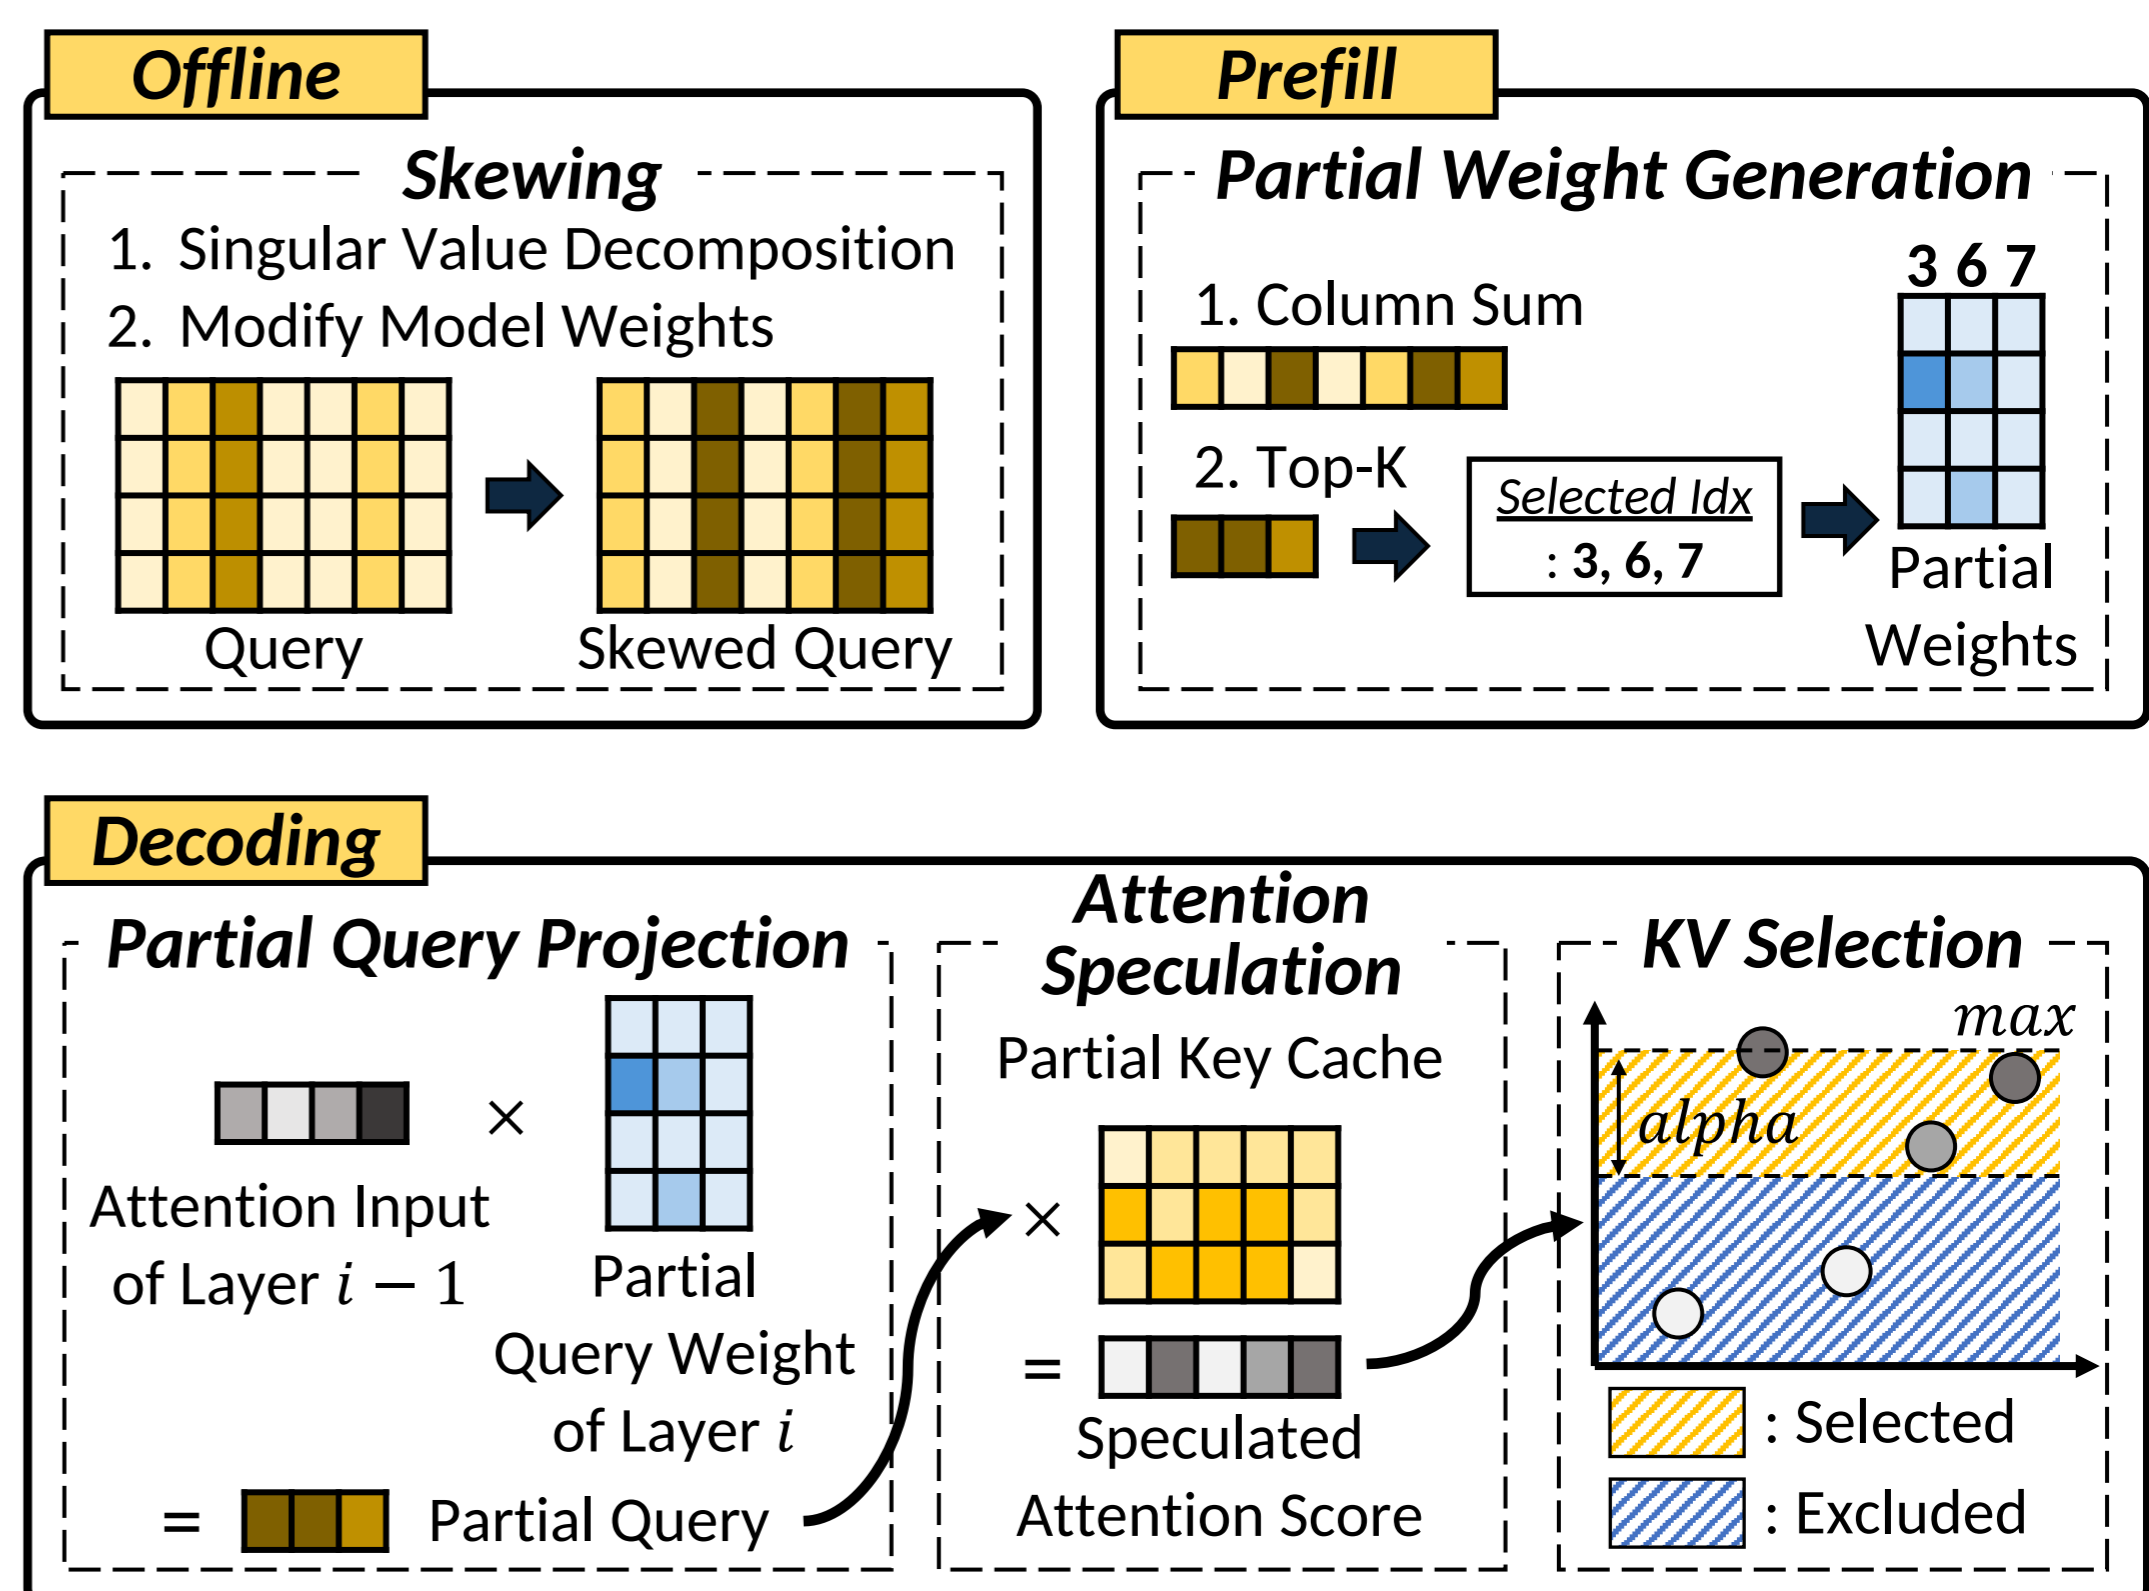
Offline

Skewing

1. Singular Value Decomposition
2. Modify Model Weights

Query

Skewed Query

Prefill

Partial Weight Generation

1. Column Sum

2. Top-K

Selected Idx
: 3, 6, 7

3 6 7

Partial Weights

Decoding

Partial Query Projection

Attention Input of Layer $i-1$

×

Partial Query Weight of Layer $i$

= Partial Query

Attention Speculation

Partial Key Cache

×

=

Speculated Attention Score

KV Selection

$max$

$alpha$

: Selected

: Excluded